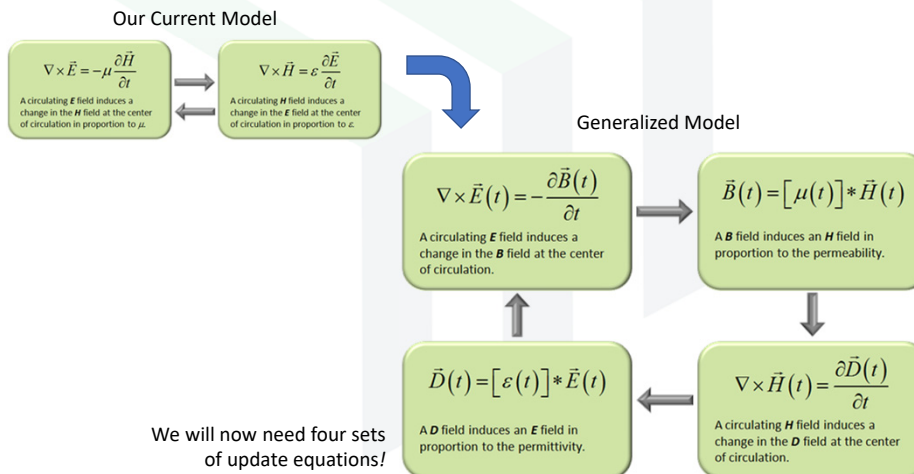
Our Current Model

$\nabla \times \vec{E} = -\mu \frac{\partial \vec{H}}{\partial t}$

A circulating **E** field induces a change in the **H** field at the center of circulation in proportion to $\mu$.

$\nabla \times \vec{H} = \varepsilon \frac{\partial \vec{E}}{\partial t}$

A circulating **H** field induces a change in the **E** field at the center of circulation in proportion to $\varepsilon$.

Generalized Model

$\nabla \times \vec{E}(t) = -\frac{\partial \vec{B}(t)}{\partial t}$

A circulating **E** field induces a change in the **B** field at the center of circulation.

$\vec{B}(t) = [\mu(t)] * \vec{H}(t)$

A **B** field induces an **H** field in proportion to the permeability.

$\nabla \times \vec{H}(t) = \frac{\partial \vec{D}(t)}{\partial t}$

A circulating **H** field induces a change in the **D** field at the center of circulation.

$\vec{D}(t) = [\varepsilon(t)] * \vec{E}(t)$

A **D** field induces an **E** field in proportion to the permittivity.

We will now need four sets of update equations!